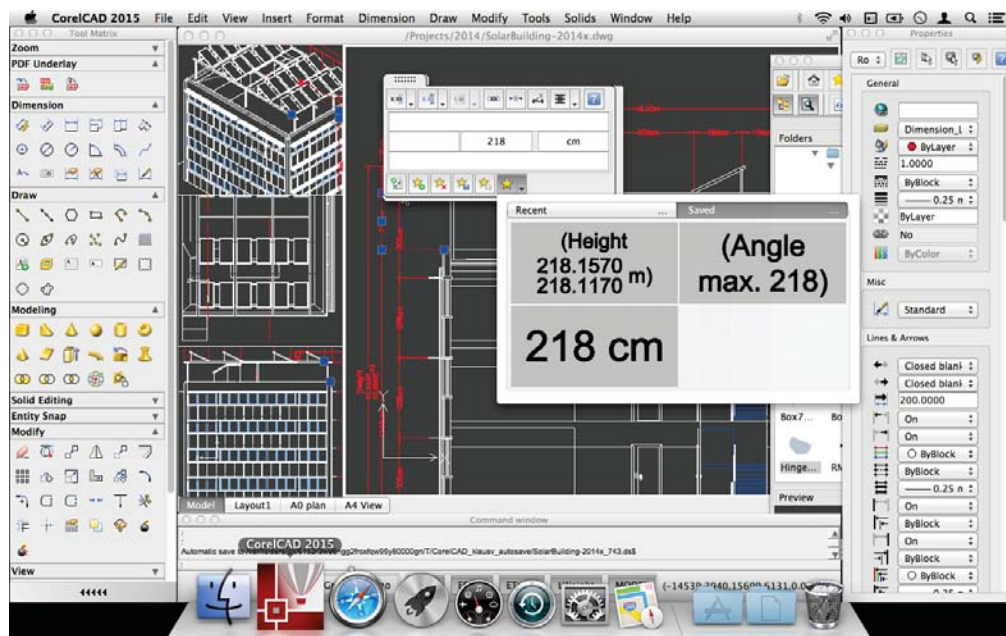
CorelCAD 2015 File Edit View Insert Format Dimension Draw Modify Tools Solids Window Help

Tool Matrix
Zoom
PDF Underlay
Dimension
Draw
Modeling
Solid Editing
Entity Snap
Modify
View

/Projects/2014/SolarBuilding-2014x.dwg

218 cm

Recent
Saved

(Height 218.1570 218.1170 m)
(Angle max. 218)
218 cm

Folders
Box7... Bo
Hinge... RM
Preview

Model Layout1 A0 plan A4 View
Command window
Automatic save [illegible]/T/CorelCAD_klausv_autosave/SolarBuilding-2014x_743.ds$
CorelCAD 2015
(-14538.2940,15600,5131.0

Properties
General
Dimension_L
ByLayer
1.0000
ByBlock
0.25 n
ByLayer
No
ByColor
Misc
Standard
Lines & Arrows
Closed blank
Closed blank
200.0000
On
On
ByBlock
ByBlock
0.25 n
On
ByBlock
On
ByBlock
ByBlock